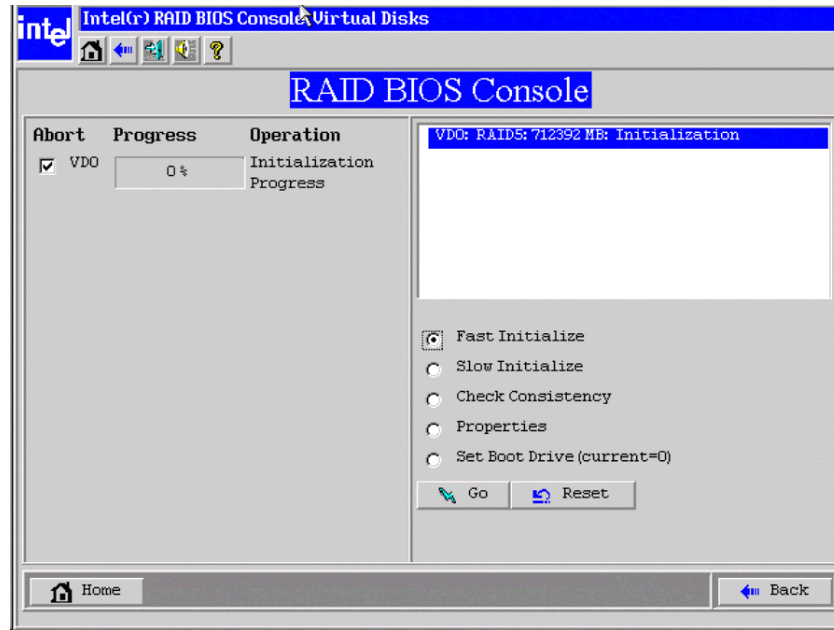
intel Intel(r) RAID BIOS Console Virtual Disks

RAID BIOS Console

| Abort | Progress | Operation |
|---|---|---|
| VDO | 0% | Initialization Progress |

VDO: RAID5: 712392 MB: Initialization

Fast Initialize
Slow Initialize
Check Consistency
Properties
Set Boot Drive (current=0)

Go
Reset

Home
Back